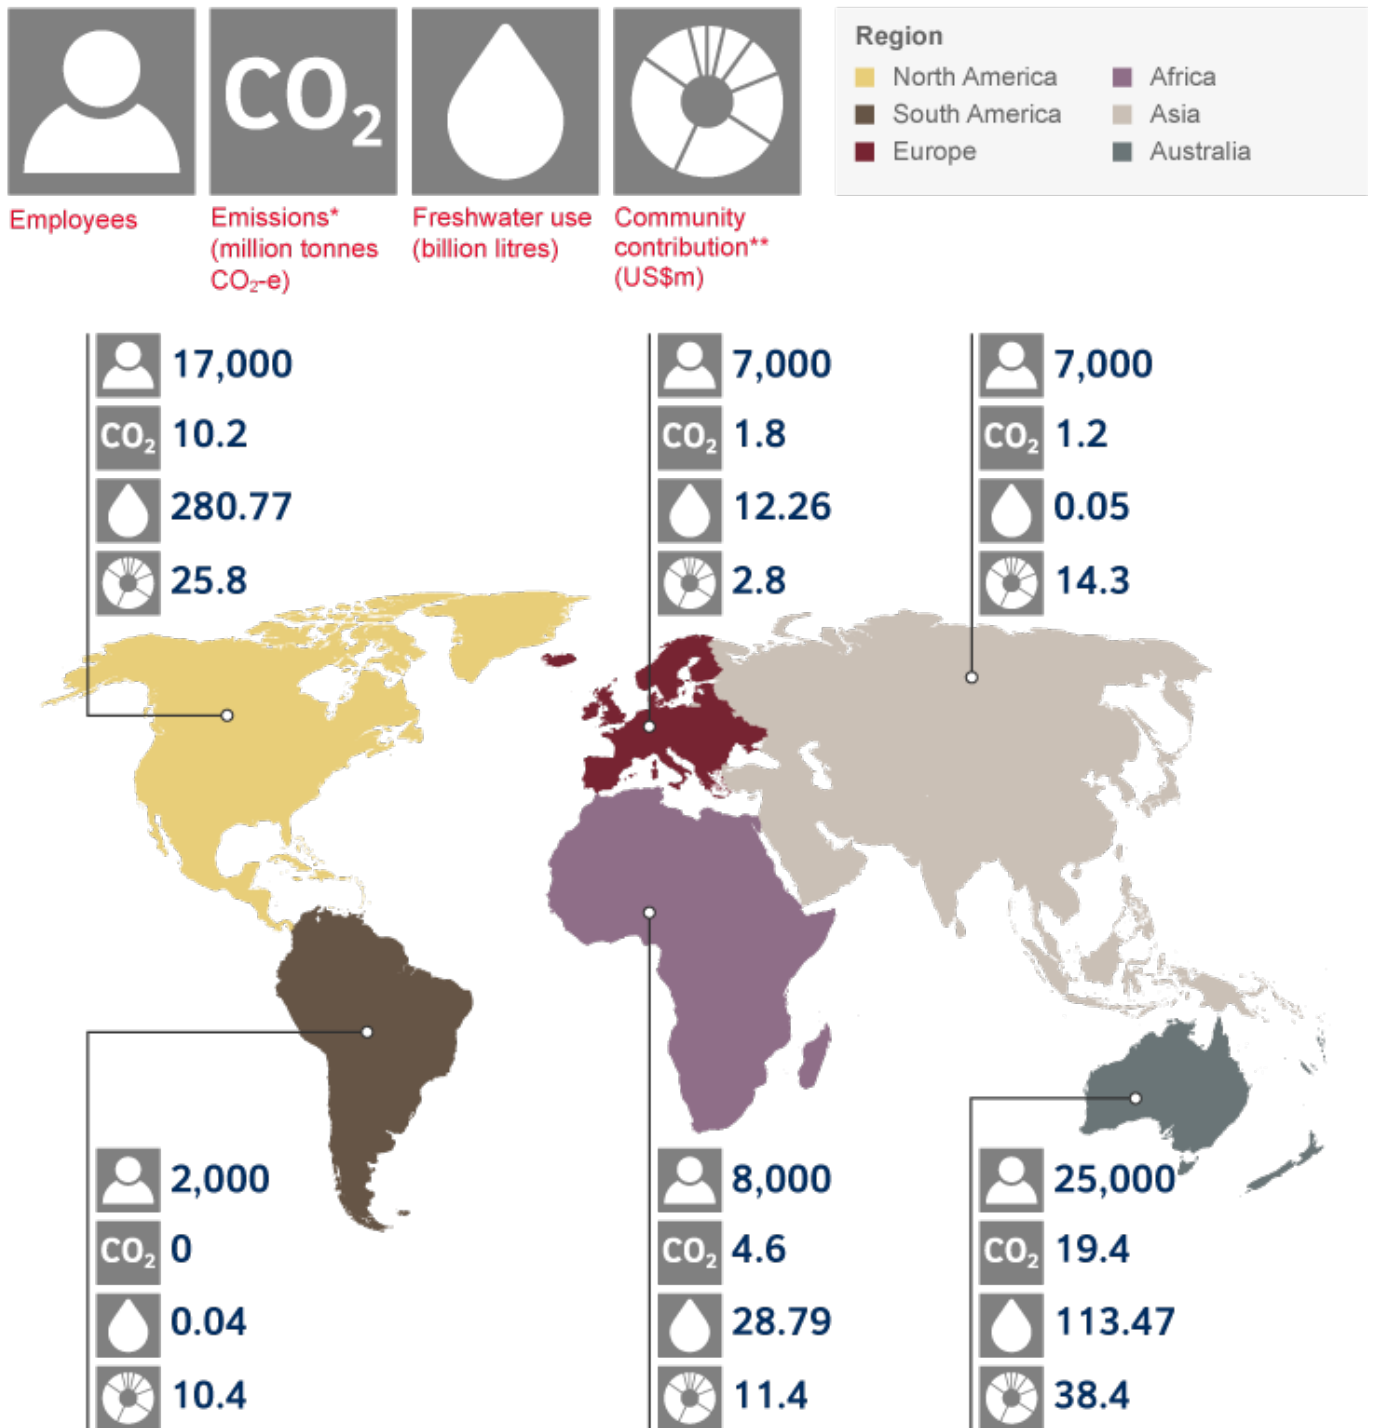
$CO_2$

Employees

Emissions* (million tonnes $CO_2$-e)

Freshwater use (billion litres)

Community contribution** (US$m)

Region
North America
South America
Europe
Africa
Asia
Australia

17,000
$CO_2$ 10.2
280.77
25.8

7,000
$CO_2$ 1.8
12.26
2.8

7,000
$CO_2$ 1.2
0.05
14.3

2,000
$CO_2$ 0
0.04
10.4

8,000
$CO_2$ 4.6
28.79
11.4

25,000
$CO_2$ 19.4
113.47
38.4